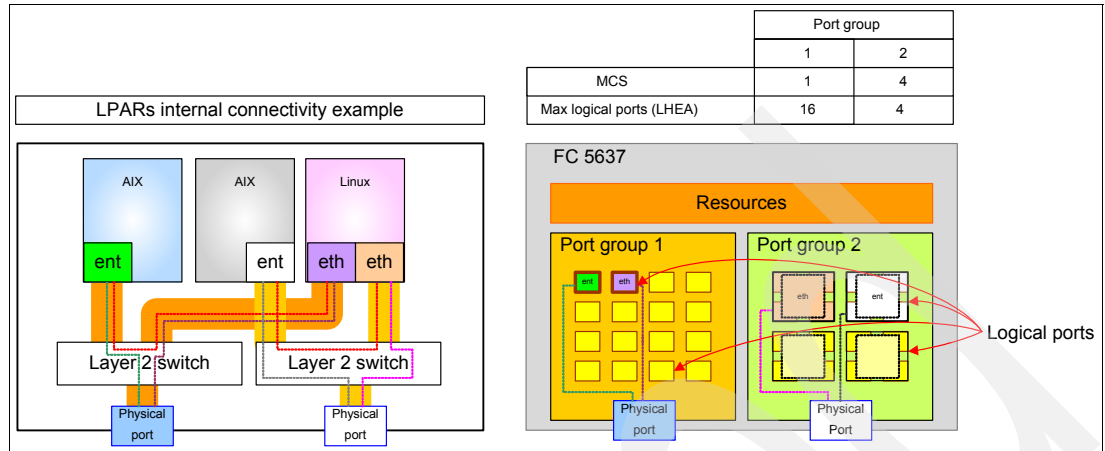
|  | Port group |  |
|---|---|---|
|  | 1 | 2 |
| MCS | 1 | 4 |
| Max logical ports (LHEA) | 16 | 4 |

LPARs internal connectivity example

AIX

AIX

Linux

ent

ent

eth

eth

Layer 2 switch

Layer 2 switch

Physical port

Physical port

FC 5637

Resources

Port group 1

Port group 2

ent

eth

eth

ent

Logical ports

Physical port

Physical Port